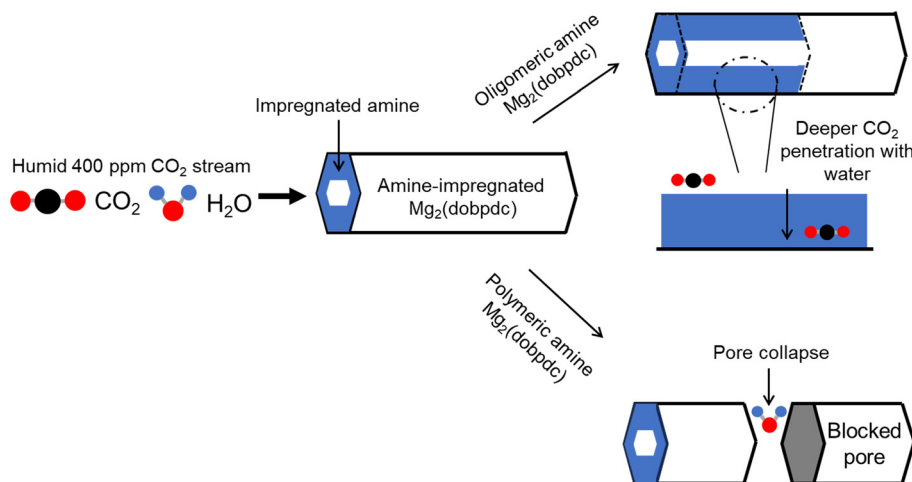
Oligomeric amine
$Mg_2$(dobpdc)

Impregnated amine

Humid 400 ppm $CO_2$ stream

$CO_2$ $H_2O$

Amine-impregnated
$Mg_2$(dobpdc)

Deeper $CO_2$ penetration with water

Polymeric amine
$Mg_2$(dobpdc)

Pore collapse

Blocked pore